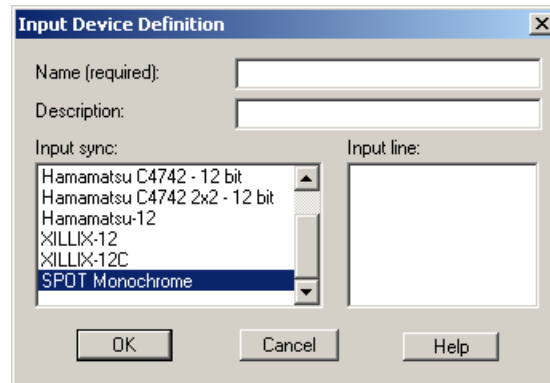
Input Device Definition

X

Name (required):

Description:

Input sync:

Hamamatsu C4742 - 12 bit
Hamamatsu C4742 2x2 - 12 bit
Hamamatsu-12
XILLIX-12
XILLIX-12C
SPOT Monochrome

Input line:

OK

Cancel

Help